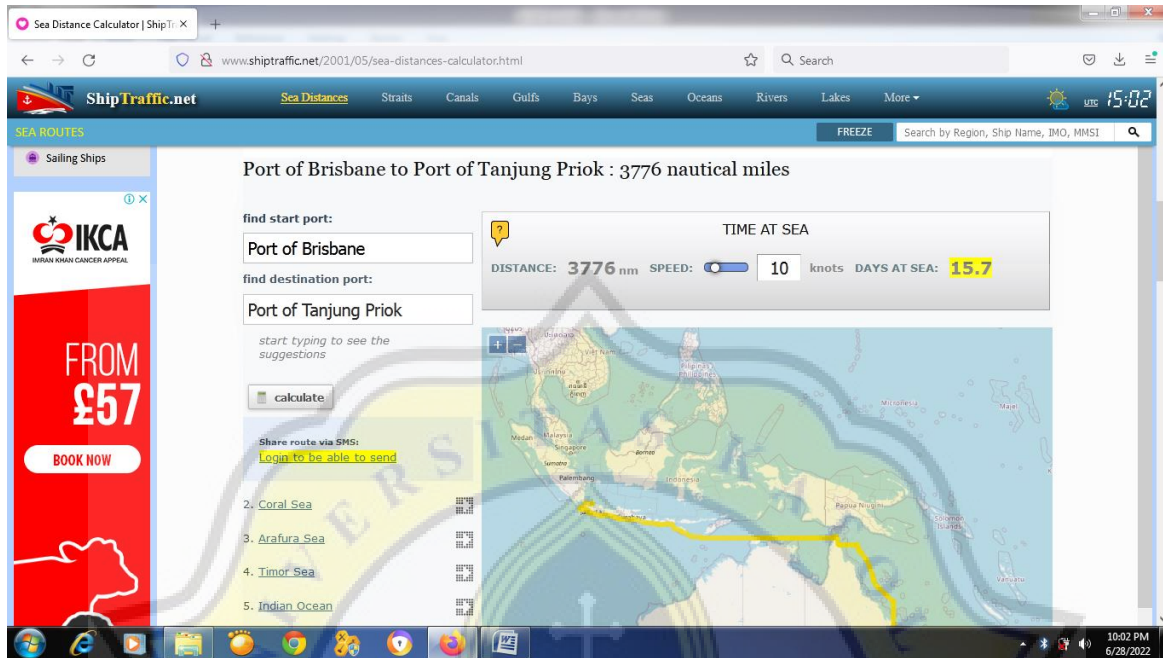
Sea Distance Calculator | ShipTr ×

www.shiptraffic.net/2001/05/sea-distances-calculator.html

Search

ShipTraffic.net

Sea Distances Straits Canals Gulfs Bays Seas Oceans Rivers Lakes More

UTC 15:02

SEA ROUTES

FREEZE

Search by Region, Ship Name, IMO, MMSI

Sailing Ships

IKCA
IMRAN KHAN CANCER APPEAL

FROM £57

BOOK NOW

Port of Brisbane to Port of Tanjung Priok : 3776 nautical miles

find start port:

Port of Brisbane

find destination port:

Port of Tanjung Priok

start typing to see the suggestions

calculate

Share route via SMS:
Login to be able to send

2. Coral Sea

3. Arafura Sea

4. Timor Sea

5. Indian Ocean

?

TIME AT SEA

DISTANCE: 3776 nm SPEED: 10 knots DAYS AT SEA: 15.7

+ −

Viet Nam
Philippines
Malaysia
Singapore
Medan
Sumatra
Borneo
Palembang
Micronesia
Majel
Papua Niugini
Solomon Islands
Vanuatu

10:02 PM
6/28/2022